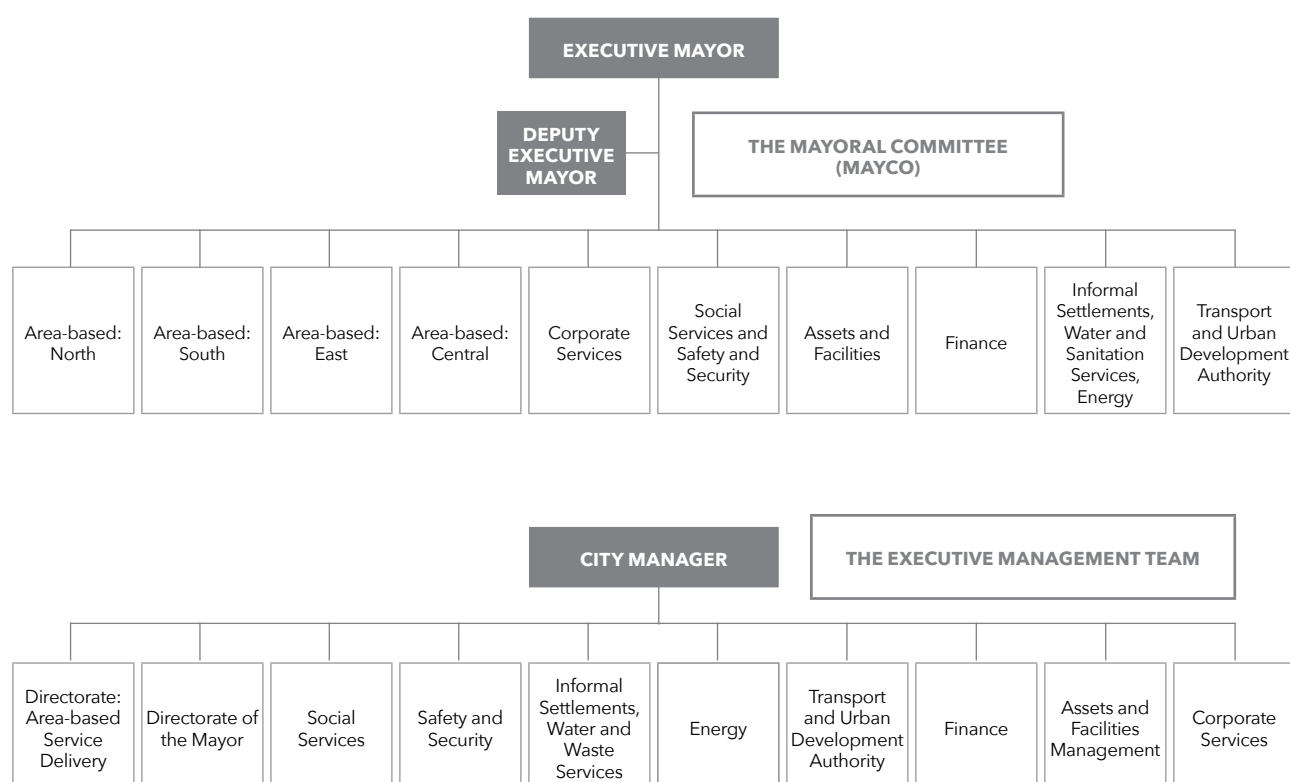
EXECUTIVE MAYOR

DEPUTY EXECUTIVE MAYOR

THE MAYORAL COMMITTEE (MAYCO)

Area-based: North

Area-based: South

Area-based: East

Area-based: Central

Corporate Services

Social Services and Safety and Security

Assets and Facilities

Finance

Informal Settlements, Water and Sanitation Services, Energy

Transport and Urban Development Authority

CITY MANAGER

THE EXECUTIVE MANAGEMENT TEAM

Directorate: Area-based Service Delivery

Directorate of the Mayor

Social Services

Safety and Security

Informal Settlements, Water and Waste Services

Energy

Transport and Urban Development Authority

Finance

Assets and Facilities Management

Corporate Services